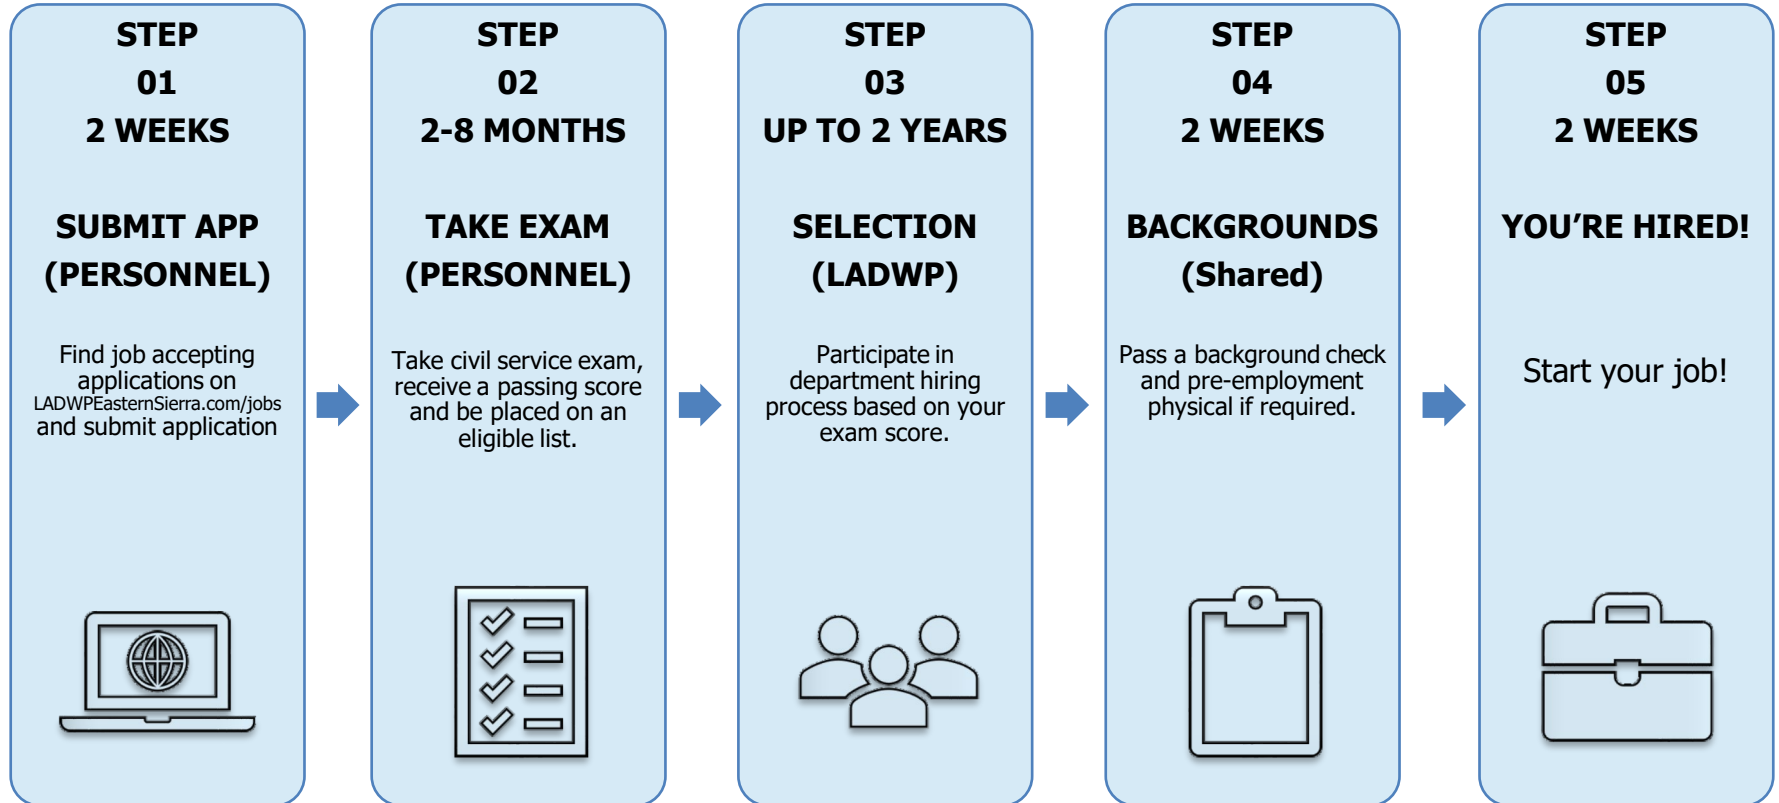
STEP
01
2 WEEKS

SUBMIT APP
(PERSONNEL)

Find job accepting applications on LADWPEasternSierra.com/jobs and submit application

STEP
02
2-8 MONTHS

TAKE EXAM
(PERSONNEL)

Take civil service exam, receive a passing score and be placed on an eligible list.

STEP
03
UP TO 2 YEARS

SELECTION
(LADWP)

Participate in department hiring process based on your exam score.

STEP
04
2 WEEKS

BACKGROUNDS
(Shared)

Pass a background check and pre-employment physical if required.

STEP
05
2 WEEKS

YOU'RE HIRED!

Start your job!